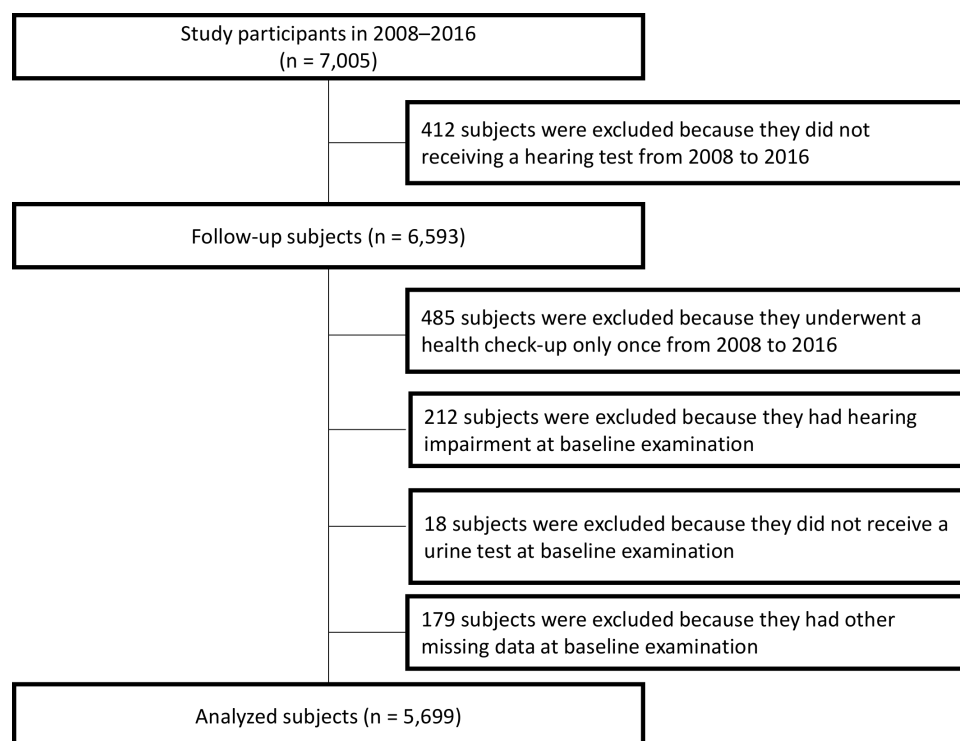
Study participants in 2008–2016
(n = 7,005)

412 subjects were excluded because they did not receiving a hearing test from 2008 to 2016

Follow-up subjects (n = 6,593)

485 subjects were excluded because they underwent a health check-up only once from 2008 to 2016

212 subjects were excluded because they had hearing impairment at baseline examination

18 subjects were excluded because they did not receive a urine test at baseline examination

179 subjects were excluded because they had other missing data at baseline examination

Analyzed subjects (n = 5,699)